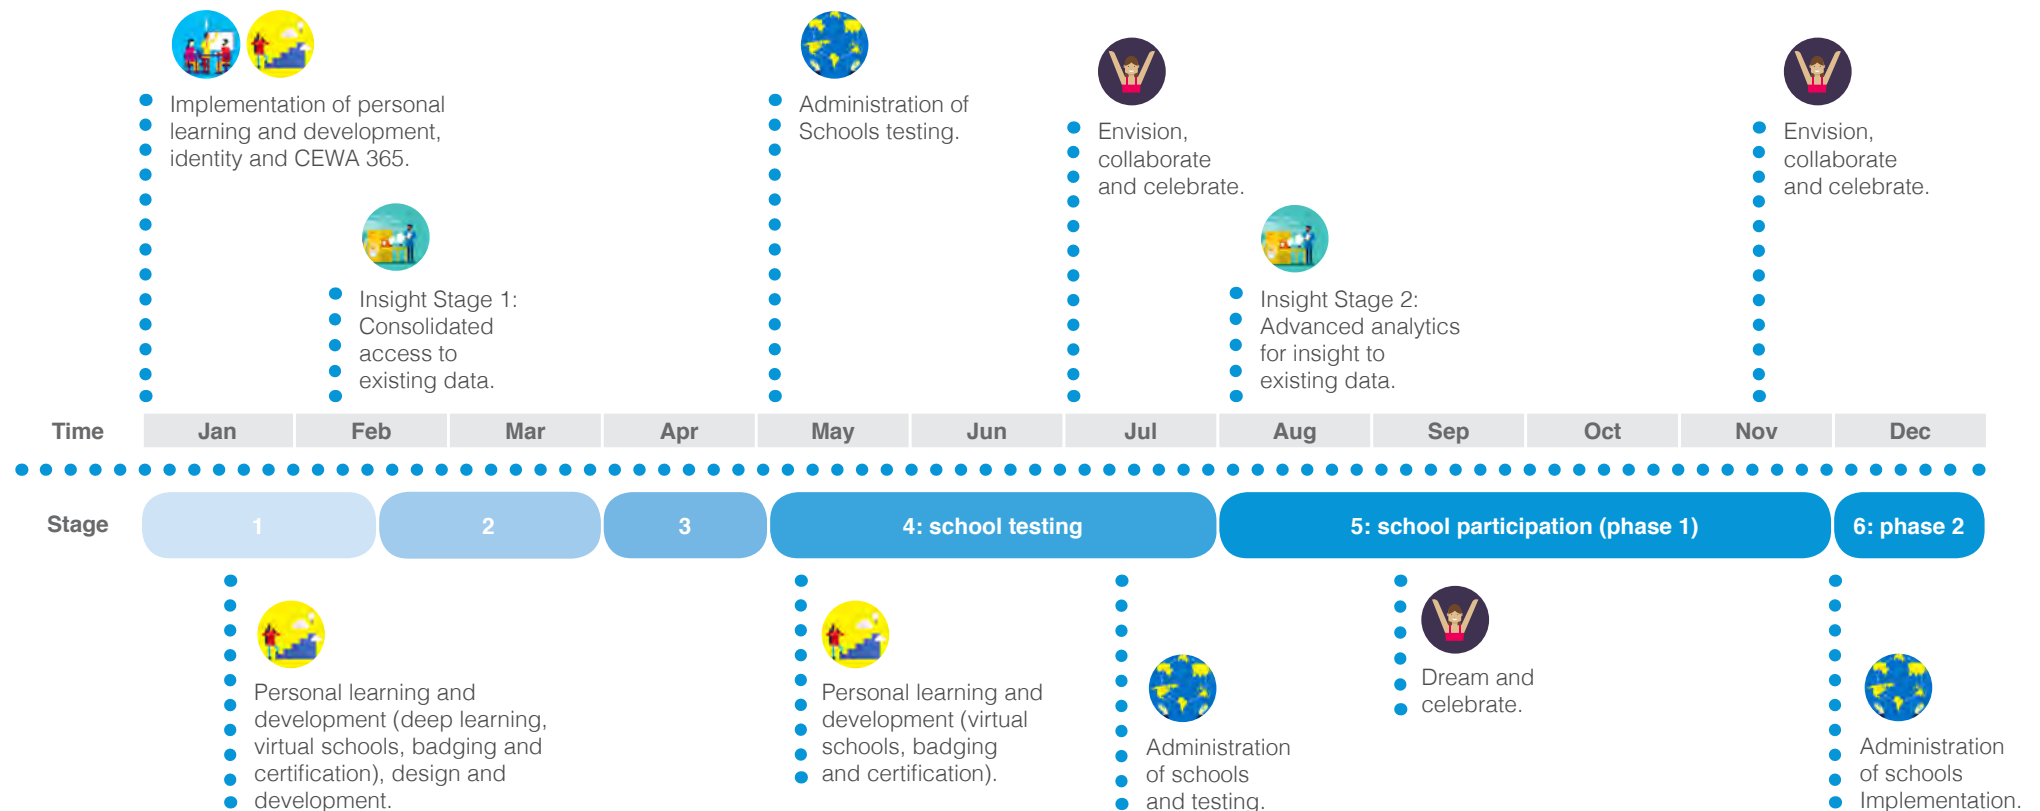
Implementation of personal learning and development, identity and CEWA 365.

Insight Stage 1: Consolidated access to existing data.

Administration of Schools testing.

Envision, collaborate and celebrate.

Insight Stage 2: Advanced analytics for insight to existing data.

Envision, collaborate and celebrate.

| Time | Jan | Feb | Mar | Apr | May | Jun | Jul | Aug | Sep | Oct | Nov | Dec |
|---|---|---|---|---|---|---|---|---|---|---|---|---|

Stage 1 2 3 4: school testing 5: school participation (phase 1) 6: phase 2

Personal learning and development (deep learning, virtual schools, badging and certification), design and development.

Personal learning and development (virtual schools, badging and certification).

Administration of schools and testing.

Dream and celebrate.

Administration of schools Implementation.